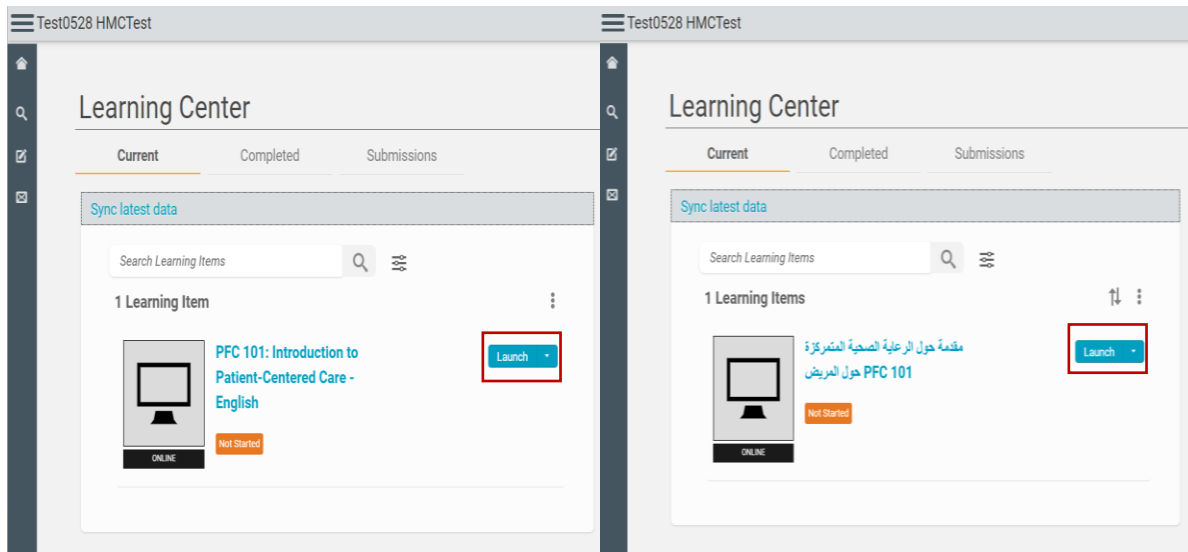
Test0528 HMCTest

Learning Center

Current Completed Submissions

Sync latest data

Search Learning Items

1 Learning Item

PFC 101: Introduction to Patient-Centered Care - English

Launch

Not Started

ONLINE

Test0528 HMCTest

Learning Center

Current Completed Submissions

Sync latest data

Search Learning Items

1 Learning Items

مقدمة حول الرعاية الصحية المتمركزة حول المريض PFC 101

Launch

Not Started

ONLINE